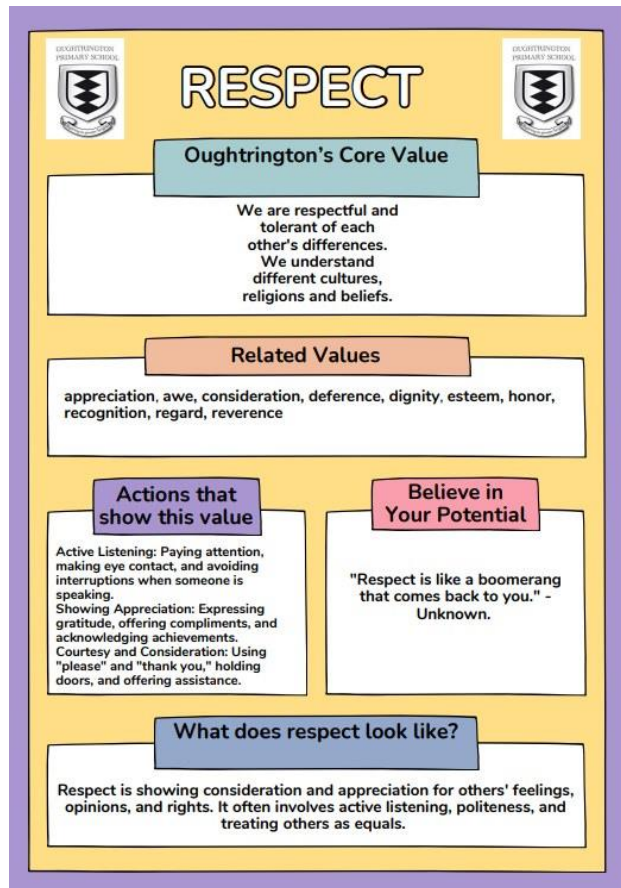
OUGHTRINGTON PRIMARY SCHOOL

RESPECT

OUGHTRINGTON PRIMARY SCHOOL

Oughtrington's Core Value

We are respectful and tolerant of each other's differences. We understand different cultures, religions and beliefs.

Related Values

appreciation, awe, consideration, deference, dignity, esteem, honor, recognition, regard, reverence

Actions that show this value

Active Listening: Paying attention, making eye contact, and avoiding interruptions when someone is speaking.
Showing Appreciation: Expressing gratitude, offering compliments, and acknowledging achievements.
Courtesy and Consideration: Using "please" and "thank you," holding doors, and offering assistance.

Believe in Your Potential

"Respect is like a boomerang that comes back to you." - Unknown.

What does respect look like?

Respect is showing consideration and appreciation for others' feelings, opinions, and rights. It often involves active listening, politeness, and treating others as equals.